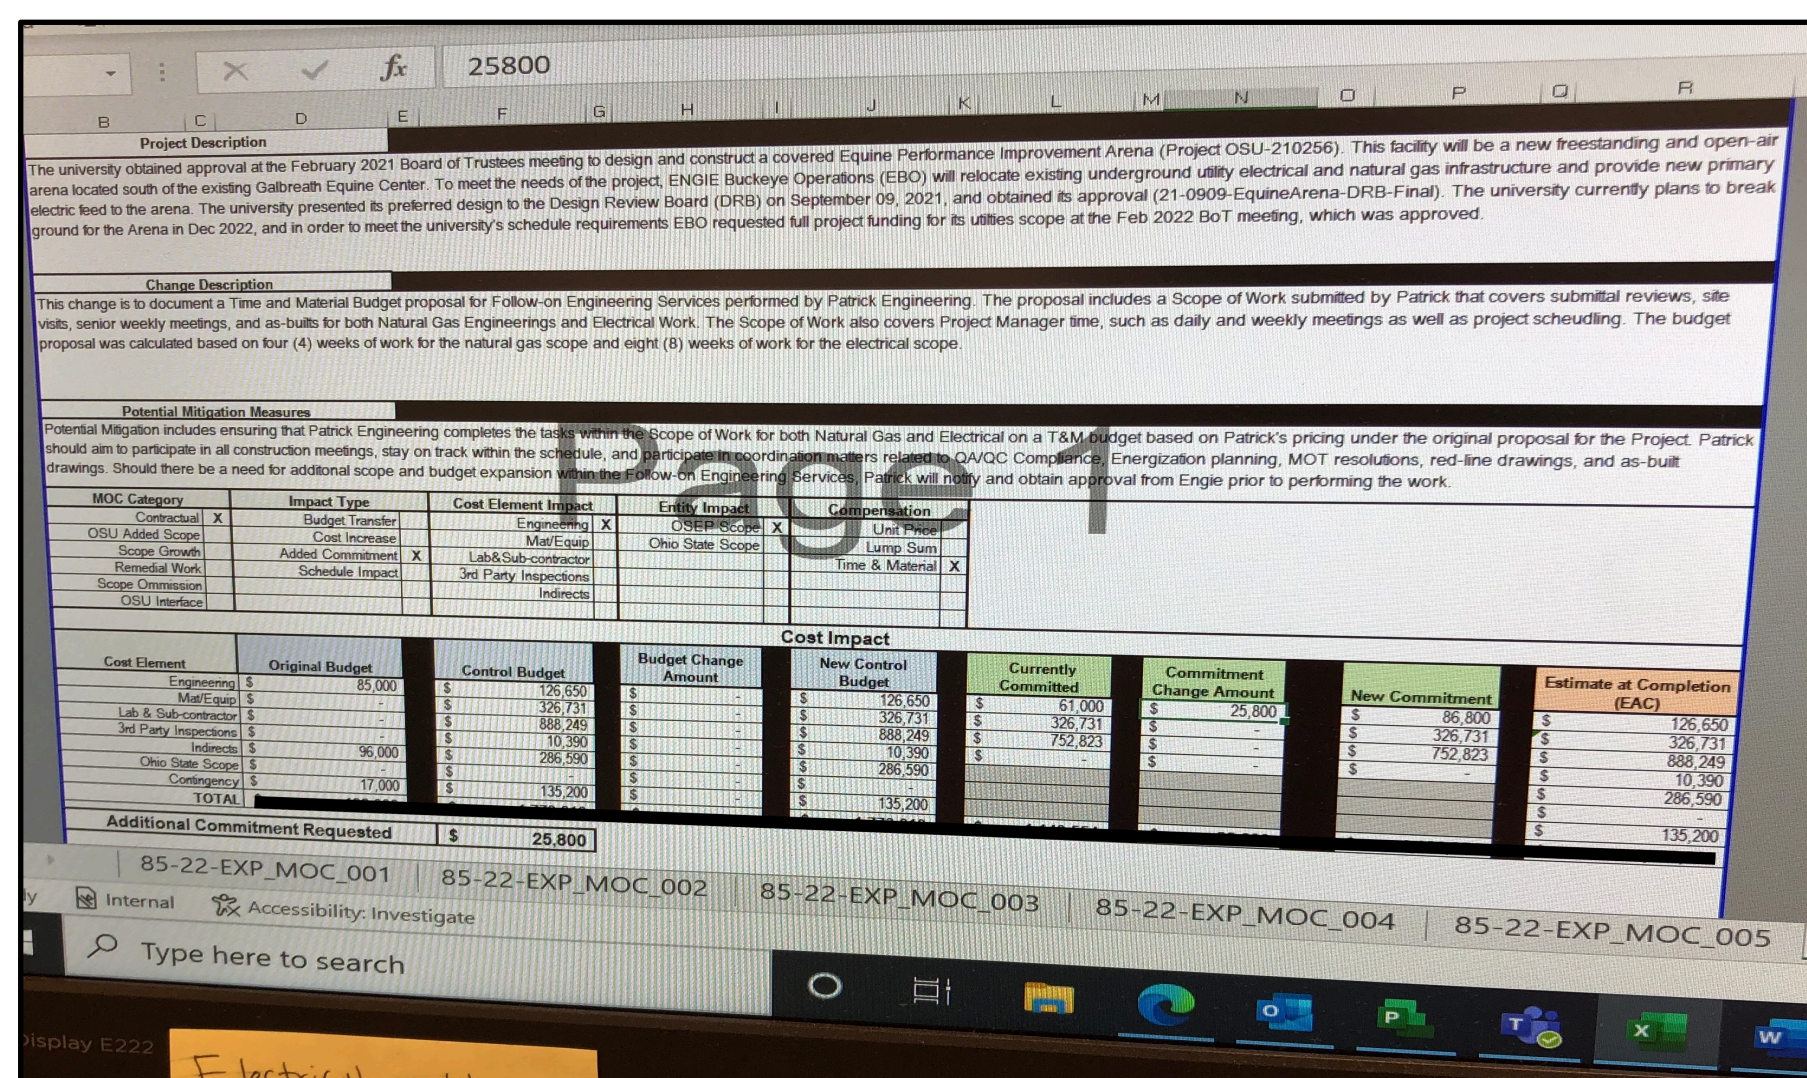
$f_x$ 25800

B C D E F G H I J K L M N O P Q R

Project Description

The university obtained approval at the February 2021 Board of Trustees meeting to design and construct a covered Equine Performance Improvement Arena (Project OSU-210256). This facility will be a new freestanding and open-air arena located south of the existing Galbreath Equine Center. To meet the needs of the project, ENGIE Buckeye Operations (EBO) will relocate existing underground utility electrical and natural gas infrastructure and provide new primary electric feed to the arena. The university presented its preferred design to the Design Review Board (DRB) on September 09, 2021, and obtained its approval (21-0909-EquineArena-DRB-Final). The university currently plans to break ground for the Arena in Dec 2022, and in order to meet the university's schedule requirements EBO requested full project funding for its utilies scope at the Feb 2022 BoT meeting, which was approved.

Change Description

This change is to document a Time and Material Budget proposal for Follow-on Engineering Services performed by Patrick Engineering. The proposal includes a Scope of Work submitted by Patrick that covers submittal reviews, site visits, senior weekly meetings, and as-builts for both Natural Gas Engineerings and Electrical Work. The Scope of Work also covers Project Manager time, such as daily and weekly meetings as well as project scheudling. The budget proposal was calculated based on four (4) weeks of work for the natural gas scope and eight (8) weeks of work for the electrical scope.

Potential Mitigation Measures

Potential Mitigation includes ensuring that Patrick Engineering completes the tasks within the Scope of Work for both Natural Gas and Electrical on a T&M budget based on Patrick's pricing under the original proposal for the Project. Patrick should aim to participate in all construction meetings, stay on track within the schedule, and participate in coordination matters related to QA/QC Compliance, Energization planning, MOT resolutions, red-line drawings, and as-built drawings. Should there be a need for additonal scope and budget expansion within the Follow-on Engineering Services, Patrick will notify and obtain approval from Engie prior to performing the work.

Page 1

| MOC Category | | Impact Type | | Cost Element Impact | | Entity Impact | | Compensation | |
|---|---|---|---|---|---|---|---|---|---|
| Contractual | X | Budget Transfer | | Engineering | X | OSEP Scope | X | Unit Price | |
| OSU Added Scope | | Cost Increase | | Mat/Equip | | Ohio State Scope | | Lump Sum | |
| Scope Growth | | Added Commitment | X | Lab&Sub-contractor | | | | Time & Material | X |
| Remedial Work | | Schedule Impact | | 3rd Party Inspections | | | | | |
| Scope Ommission | | | | Indirects | | | | | |
| OSU Interface | | | | | | | | | |

Cost Impact

| Cost Element | Original Budget | Control Budget | Budget Change Amount | New Control Budget | Currently Committed | Commitment Change Amount | New Commitment | Estimate at Completion (EAC) |
|---|---|---|---|---|---|---|---|---|
| Engineering | $ 85,000 | $ 126,650 | $ - | $ 126,650 | $ 61,000 | $ 25,800 | $ 86,800 | $ 126,650 |
| Mat/Equip | $ - | $ 326,731 | $ - | $ 326,731 | $ 326,731 | $ - | $ 326,731 | $ 326,731 |
| Lab & Sub-contractor | $ - | $ 888,249 | $ - | $ 888,249 | $ 752,823 | $ - | $ 752,823 | $ 888,249 |
| 3rd Party Inspections | $ - | $ 10,390 | $ - | $ 10,390 | $ - | $ - | $ - | $ 10,390 |
| Indirects | $ 96,000 | $ 286,590 | $ - | $ 286,590 | | | | $ 286,590 |
| Ohio State Scope | $ - | $ - | $ - | $ - | | | | $ - |
| Contingency | $ 17,000 | $ 135,200 | $ - | $ 135,200 | | | | $ 135,200 |
| TOTAL | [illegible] | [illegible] | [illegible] | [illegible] | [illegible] | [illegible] | | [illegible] |

Additional Commitment Requested $ 25,800

85-22-EXP_MOC_001 85-22-EXP_MOC_002 85-22-EXP_MOC_003 85-22-EXP_MOC_004 85-22-EXP_MOC_005

Internal Accessibility: Investigate

Type here to search

Display E222

Electric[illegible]